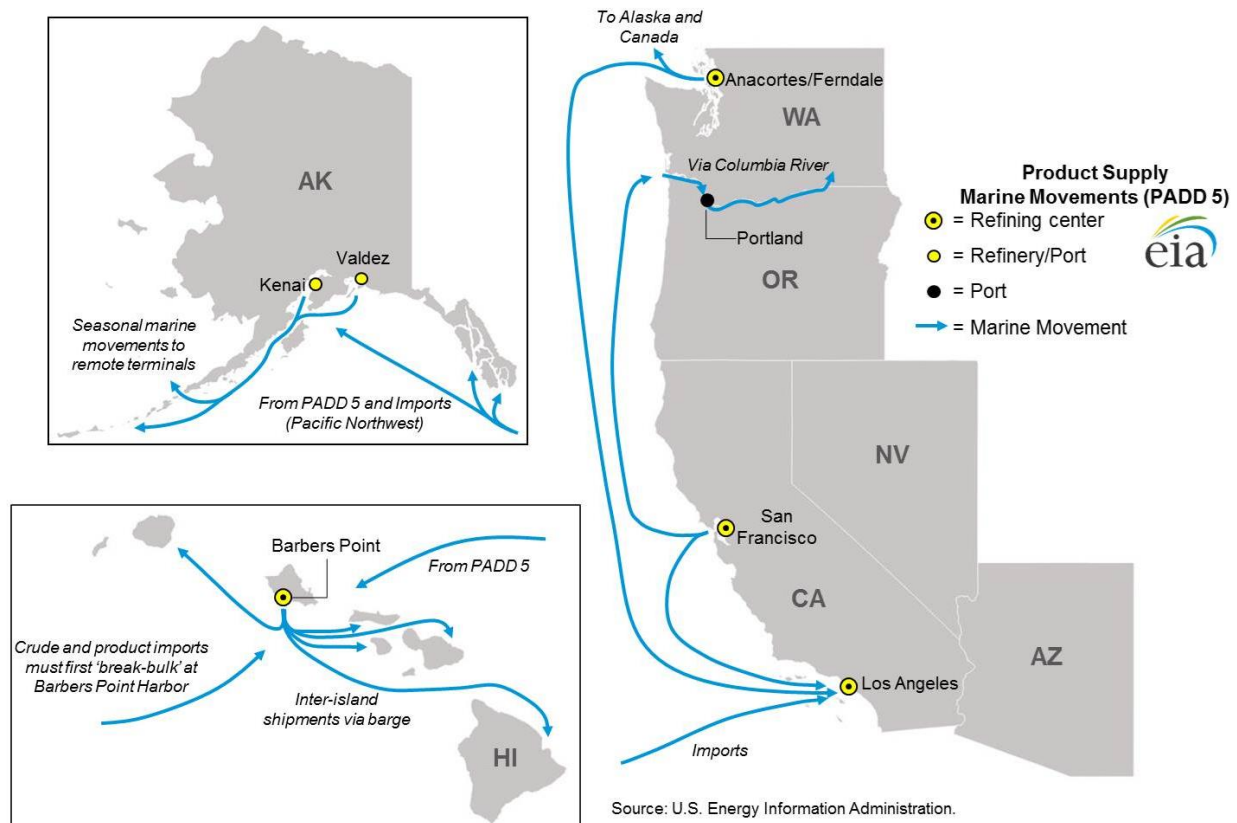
AK

Kenai

Valdez

Seasonal marine movements to remote terminals

From PADD 5 and Imports (Pacific Northwest)

To Alaska and Canada

Anacortes/Ferndale

WA

Via Columbia River

Portland

OR

Product Supply Marine Movements (PADD 5)

= Refining center

= Refinery/Port

= Port

= Marine Movement

eia

NV

San Francisco

CA

AZ

Los Angeles

Imports

Barbers Point

From PADD 5

Crude and product imports must first 'break-bulk' at Barbers Point Harbor

Inter-island shipments via barge

HI

Source: U.S. Energy Information Administration.